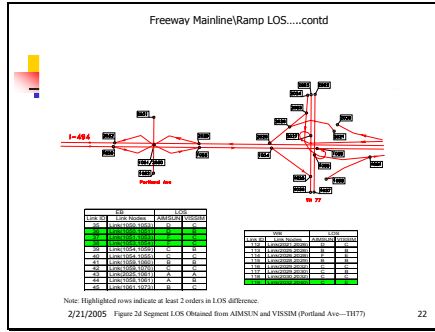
Freeway Mainline\Ramp LOS…..contd

I-494

Portland Ave

TH 77

| EB | | LOS | |
|---|---|---|---|
| Link ID | Link Nodes | AIMSUN | VISSIM |
| 35 | Link(1050,1053) | B | C |
| 36 | Link(1053,1054) | B | D |
| 37 | Link(1051,1052) | B | D |
| 38 | Link(1052,1053) | B | D |
| 39 | Link(1054,1059) | C | B |
| 40 | Link(1056,1055) | C | C |
| 41 | Link(1059,1060) | B | C |
| 42 | Link(1058,1070) | C | C |
| 43 | Link(2025,1061) | A | A |
| 44 | Link(1058,1061) | A | B |
| 45 | Link(1061,1073) | B | B |

| WB | | LOS | |
|---|---|---|---|
| Link ID | Link Nodes | AIMSUN | VISSIM |
| 112 | Link(2021,2026) | B | B |
| 113 | Link(2025,2026) | B | B |
| 114 | Link(2026,2028) | B | B |
| 115 | Link(2028,2030) | B | B |
| 116 | Link(2029,2030) | B | B |
| 117 | Link(2030,2031) | B | B |
| 118 | Link(2033,2034) | B | B |
| 119 | Link(2034,2035) | C | A |

Note: Highlighted rows indicate at least 2 orders in LOS difference.

2/21/2005 Figure 2d Segment LOS Obtained from AIMSUN and VISSIM (Portland Ave—TH77) 22